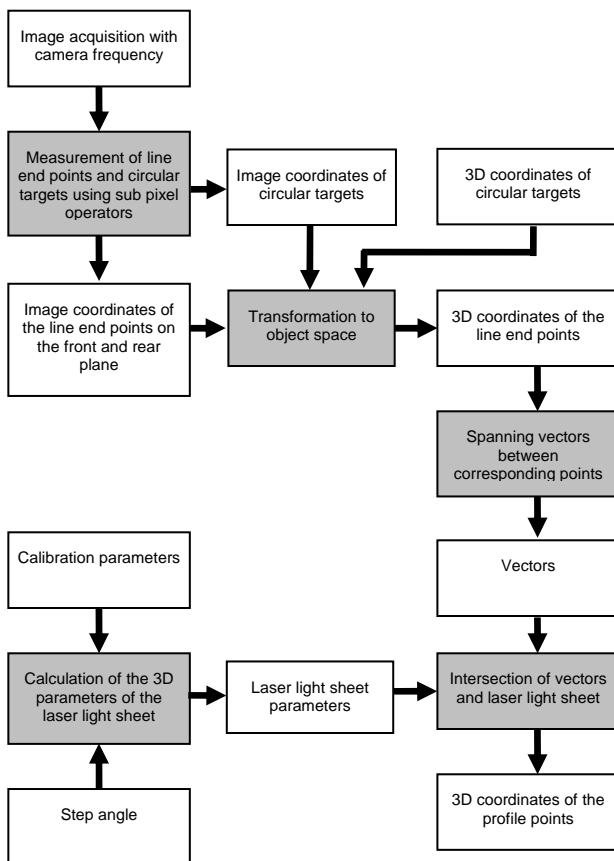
Image acquisition with camera frequency

Measurement of line end points and circular targets using sub pixel operators

Image coordinates of circular targets

3D coordinates of circular targets

Image coordinates of the line end points on the front and rear plane

Transformation to object space

3D coordinates of the line end points

Spanning vectors between corresponding points

Calibration parameters

Vectors

Calculation of the 3D parameters of the laser light sheet

Laser light sheet parameters

Intersection of vectors and laser light sheet

Step angle

3D coordinates of the profile points